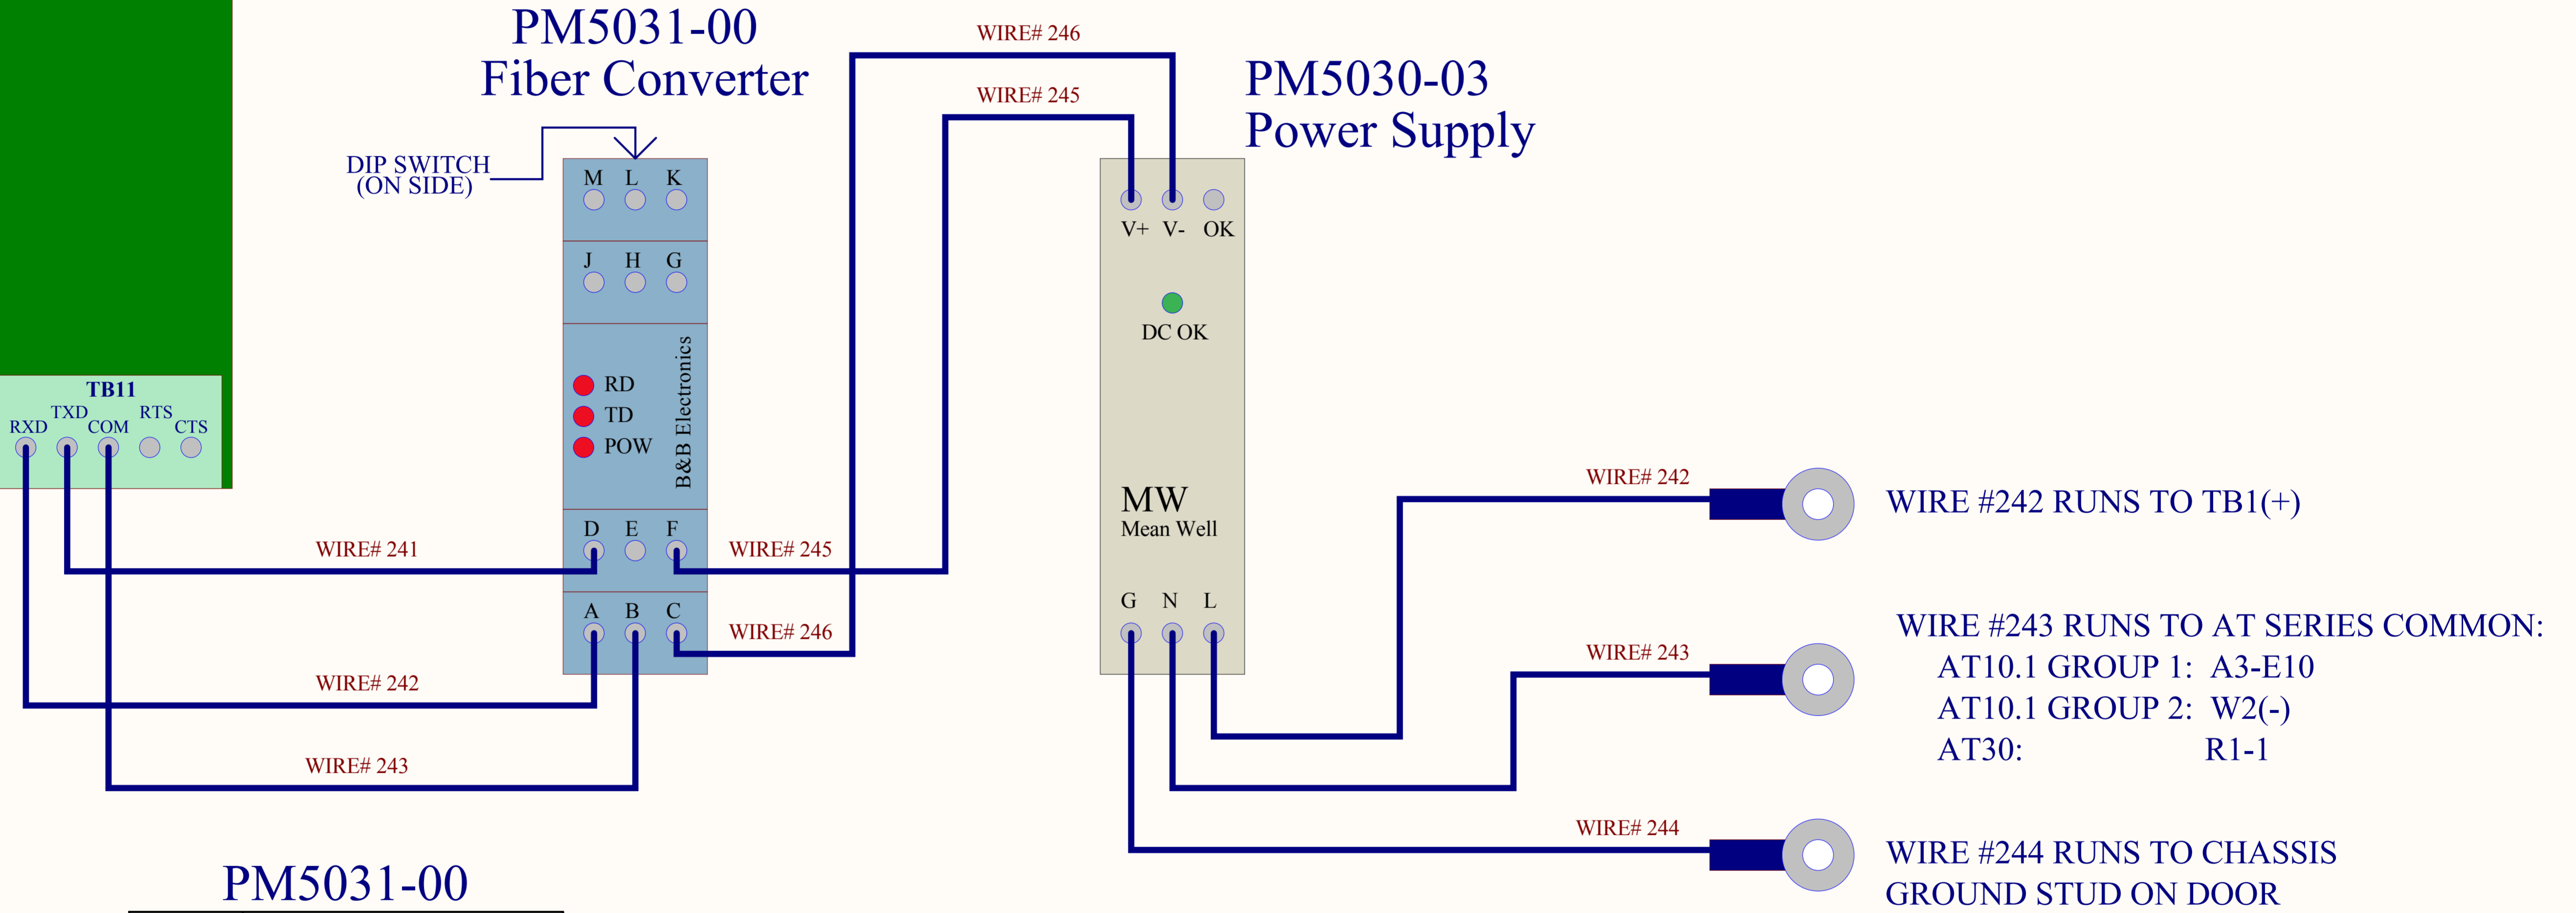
PM5031-00
Fiber Converter

WIRE# 246

WIRE# 245

PM5030-03
Power Supply

DIP SWITCH
(ON SIDE)

M L K

J H G

RD
TD
POW

B&B Electronics

D E F

A B C

V+ V- OK

DC OK

MW
Mean Well

G N L

TB11
RXD TXD COM RTS CTS

WIRE# 241

WIRE# 245

WIRE# 246

WIRE# 242

WIRE# 243

WIRE# 242

WIRE #242 RUNS TO TB1(+)

WIRE# 243

WIRE #243 RUNS TO AT SERIES COMMON:
AT10.1 GROUP 1: A3-E10
AT10.1 GROUP 2: W2(-)
AT30: R1-1

WIRE# 244

WIRE #244 RUNS TO CHASSIS
GROUND STUD ON DOOR

PM5031-00